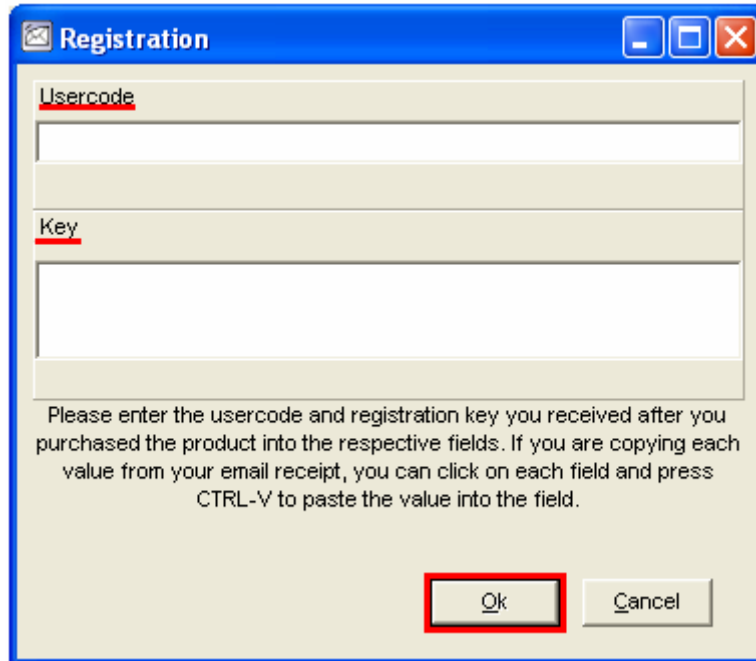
Registration

Usercode

Key

Please enter the usercode and registration key you received after you purchased the product into the respective fields. If you are copying each value from your email receipt, you can click on each field and press CTRL-V to paste the value into the field.

Ok

Cancel